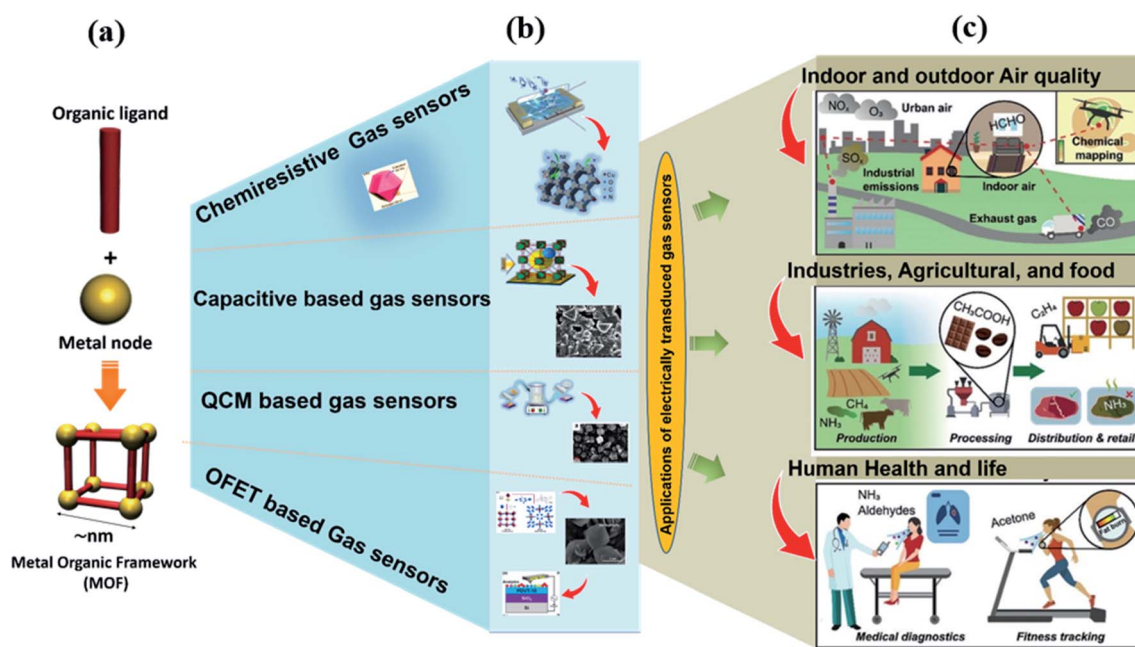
(a)

Organic ligand

+

Metal node

~nm

Metal Organic Framework (MOF)

(b)

Chemiresistive Gas sensors

Capacitive based gas sensors

QCM based gas sensors

OFET based Gas sensors

Applications of electrically transduced gas sensors

(c)

Indoor and outdoor Air quality

$NO_x$ $O_3$ Urban air

HCHO

Chemical mapping

$SO_x$

Industrial emissions

Indoor air

Exhaust gas

CO

Industries, Agricultural, and food

$CH_3COOH$

$C_2H_4$

$NH_3$ $CH_4$

$NH_3$

Production

Processing

Distribution & retail

Human Health and life

$NH_3$ Aldehydes

Acetone

Medical diagnostics

Fitness tracking